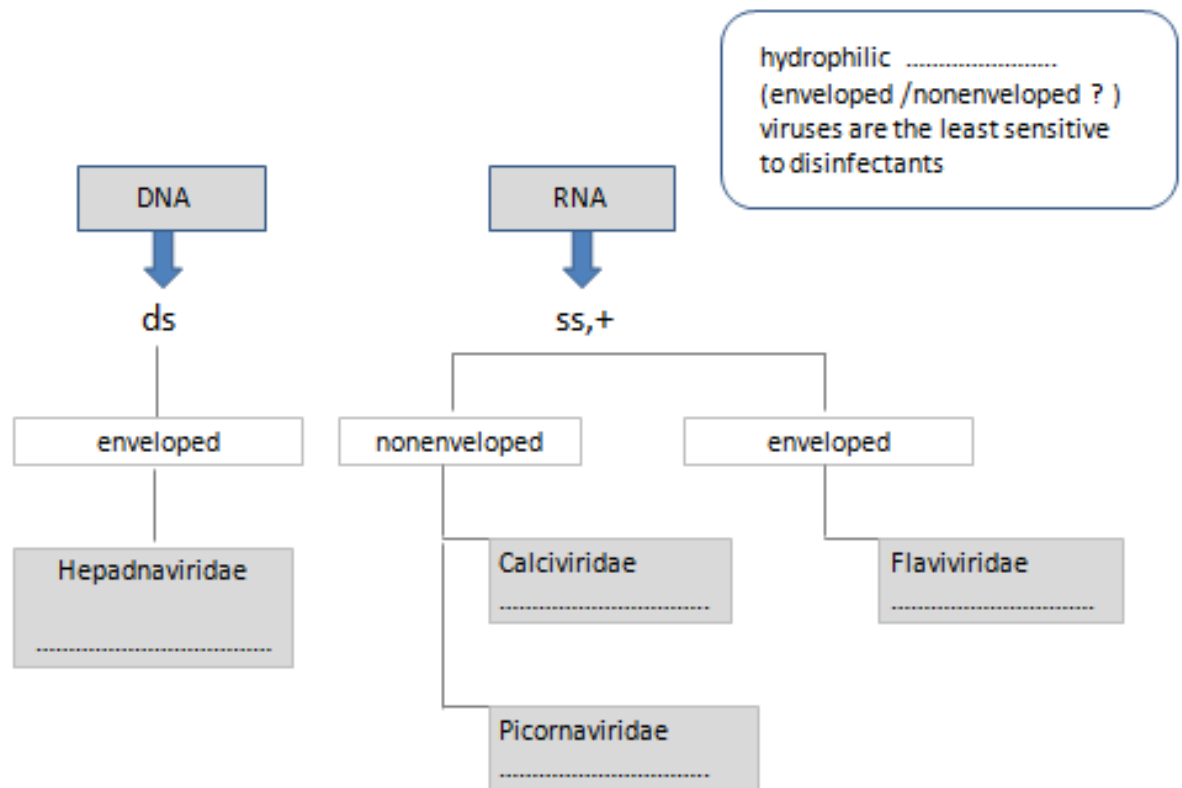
hydrophilic ......................
(enveloped /nonenveloped ? )
viruses are the least sensitive
to disinfectants

DNA

ds

enveloped

Hepadnaviridae
..................................

RNA

ss,+

nonenveloped

enveloped

Calciviridae
..................................

Flaviviridae
..................................

Picornaviridae
..................................